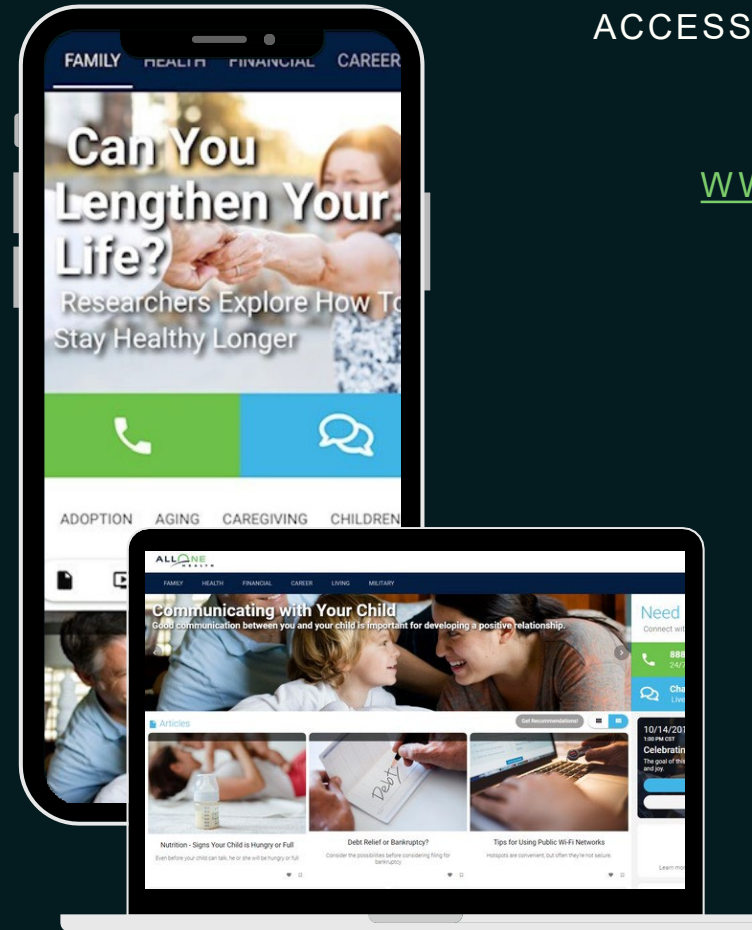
ACCESS

WW

FAMILY HEALTH FINANCIAL CAREER

Can You Lengthen Your Life?
Researchers Explore How To Stay Healthy Longer

ADOPTION AGING CAREGIVING CHILDREN

ALLONE HEALTH

FAMILY HEALTH FINANCIAL CAREER LIVING MILITARY

Communicating with Your Child
Good communication between you and your child is important for developing a positive relationship.

Need
Connect wi

888
24/

Cha
Liv

Articles

Get Recommendations!

10/14/20
1:00 PM CST
Celebratin
The goal of thi
and joy.

Nutrition - Signs Your Child is Hungry or Full
Even before your child can talk, he or she will be hungry or full

Debt Relief or Bankruptcy?
Consider the possibilities before considering filing for bankruptcy.

Debt

Tips for Using Public Wi-Fi Networks
Hotspots are convenient but often they're not secure.

Learn mo